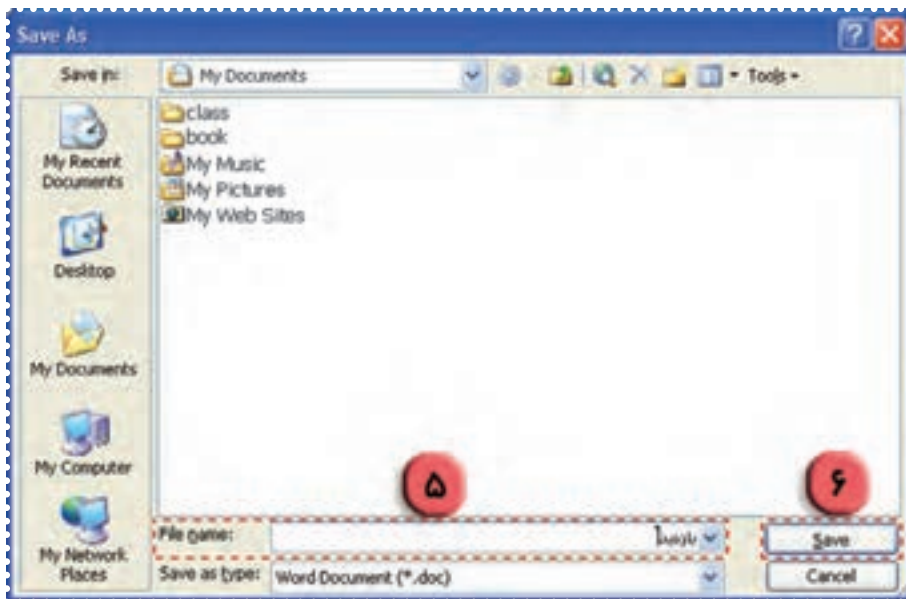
Save As

Save in: My Documents

Tools

class
book
My Music
My Pictures
My Web Sites

My Recent Documents

Desktop

My Documents

My Computer

My Network Places

۵

۶

File name: نامه1

Save

Save as type: Word Document (*.doc)

Cancel